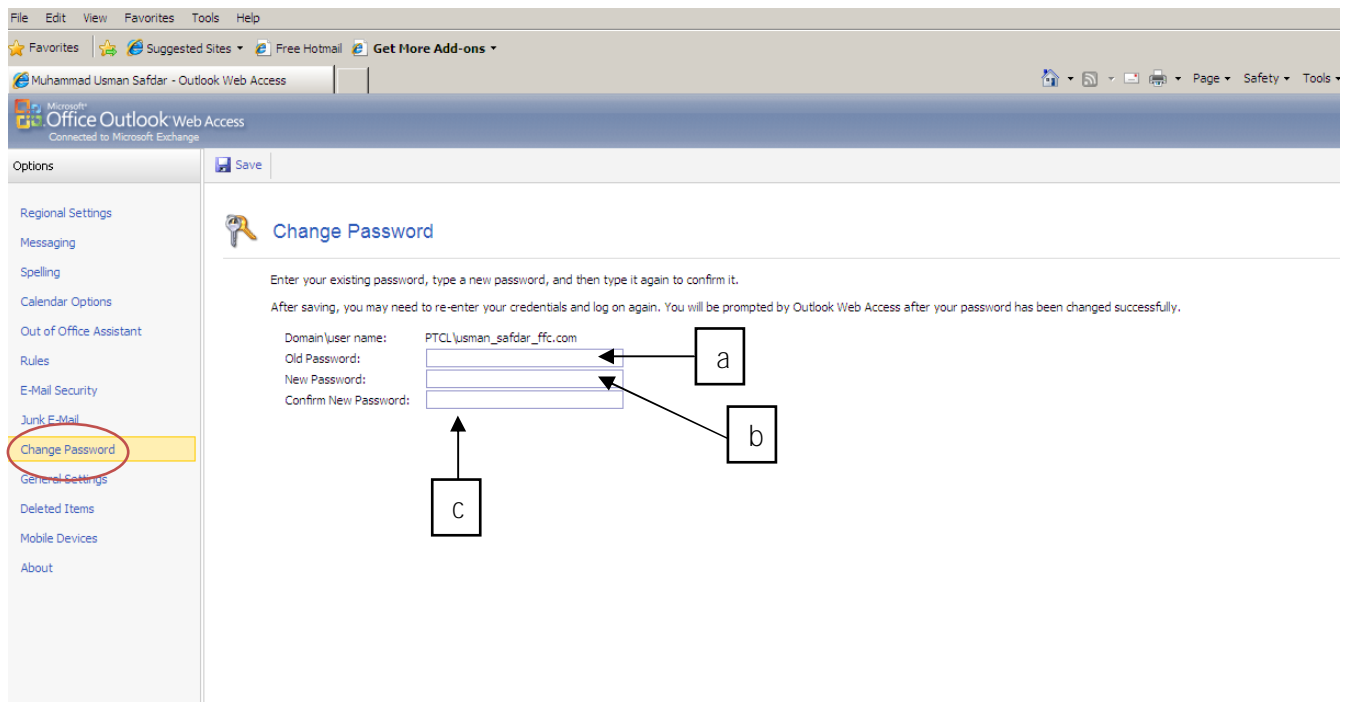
File Edit View Favorites Tools Help

Favorites | Suggested Sites ▾ Free Hotmail Get More Add-ons ▾

Muhammad Usman Safdar - Outlook Web Access

Page ▾ Safety ▾ Tools ▾

Microsoft Office Outlook Web Access
Connected to Microsoft Exchange

Options

Save

Regional Settings
Messaging
Spelling
Calendar Options
Out of Office Assistant
Rules
E-Mail Security
Junk E-Mail
Change Password
General Settings
Deleted Items
Mobile Devices
About

Change Password

Enter your existing password, type a new password, and then type it again to confirm it.

After saving, you may need to re-enter your credentials and log on again. You will be prompted by Outlook Web Access after your password has been changed successfully.

Domain\user name: PTCL\usman_safdar_ffc.com
Old Password:
New Password:
Confirm New Password:

a

b

c